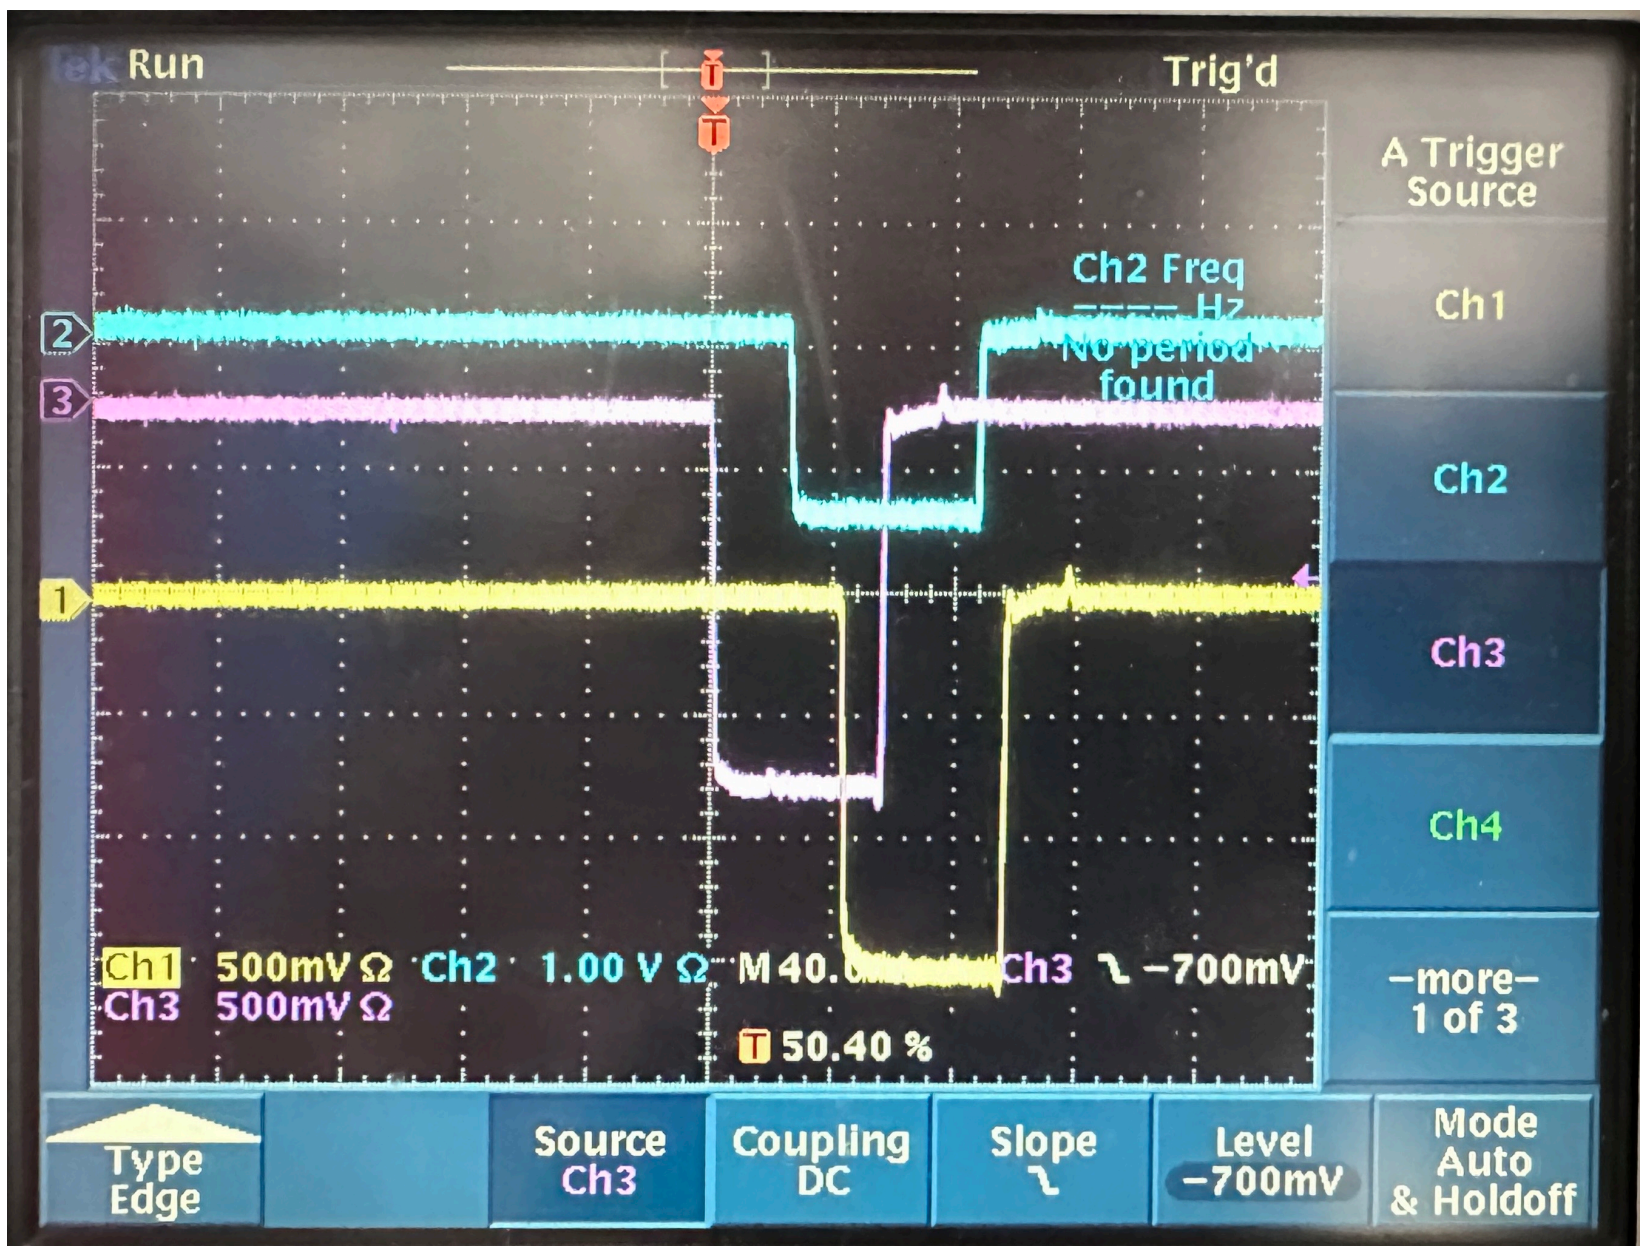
Tek Run

T

Trig'd

T

A Trigger Source

Ch2 Freq
---- Hz
No period found

2

3

1

Ch1

Ch2

Ch3

Ch4

Ch1 500mV Ω Ch2 1.00 V Ω M 40.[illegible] Ch3 ⶆ −700mV
Ch3 500mV Ω

−more−
1 of 3

T 50.40 %

Type
Edge

Source
Ch3

Coupling
DC

Slope
ⶆ

Level
−700mV

Mode
Auto
& Holdoff